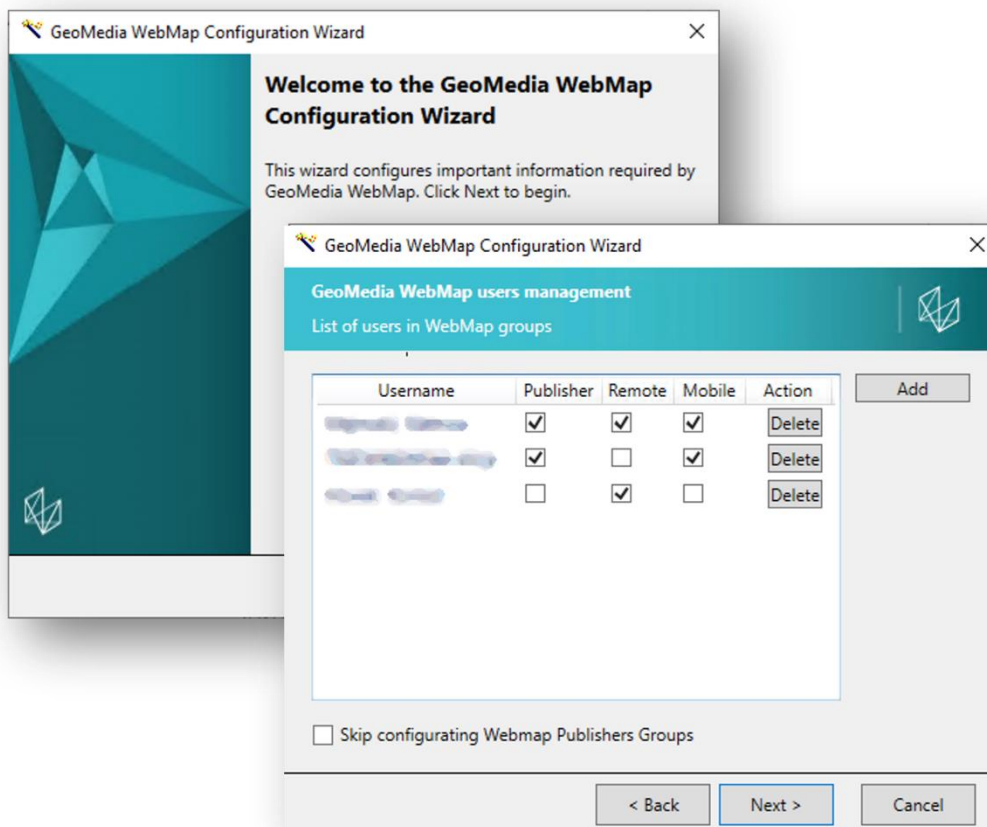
GeoMedia WebMap Configuration Wizard

Welcome to the GeoMedia WebMap Configuration Wizard

This wizard configures important information required by GeoMedia WebMap. Click Next to begin.

GeoMedia WebMap Configuration Wizard

GeoMedia WebMap users management

List of users in WebMap groups

| Username | Publisher | Remote | Mobile | Action |
|---|---|---|---|---|
| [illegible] | ☑ | ☑ | ☑ | Delete |
| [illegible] | ☑ | ☐ | ☑ | Delete |
| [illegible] | ☐ | ☑ | ☐ | Delete |

Add

☐ Skip configurating Webmap Publishers Groups

< Back
Next >
Cancel